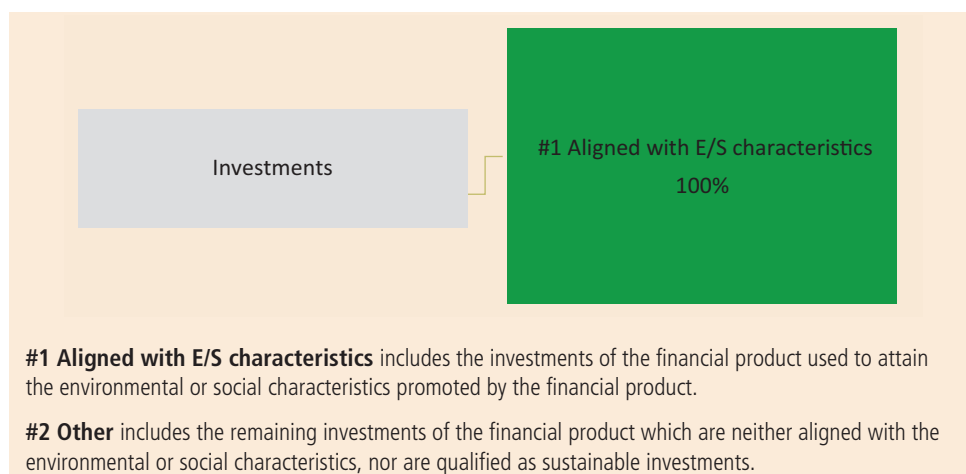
Investments

#1 Aligned with E/S characteristics
100%

**#1 Aligned with E/S characteristics** includes the investments of the financial product used to attain the environmental or social characteristics promoted by the financial product.

**#2 Other** includes the remaining investments of the financial product which are neither aligned with the environmental or social characteristics, nor are qualified as sustainable investments.